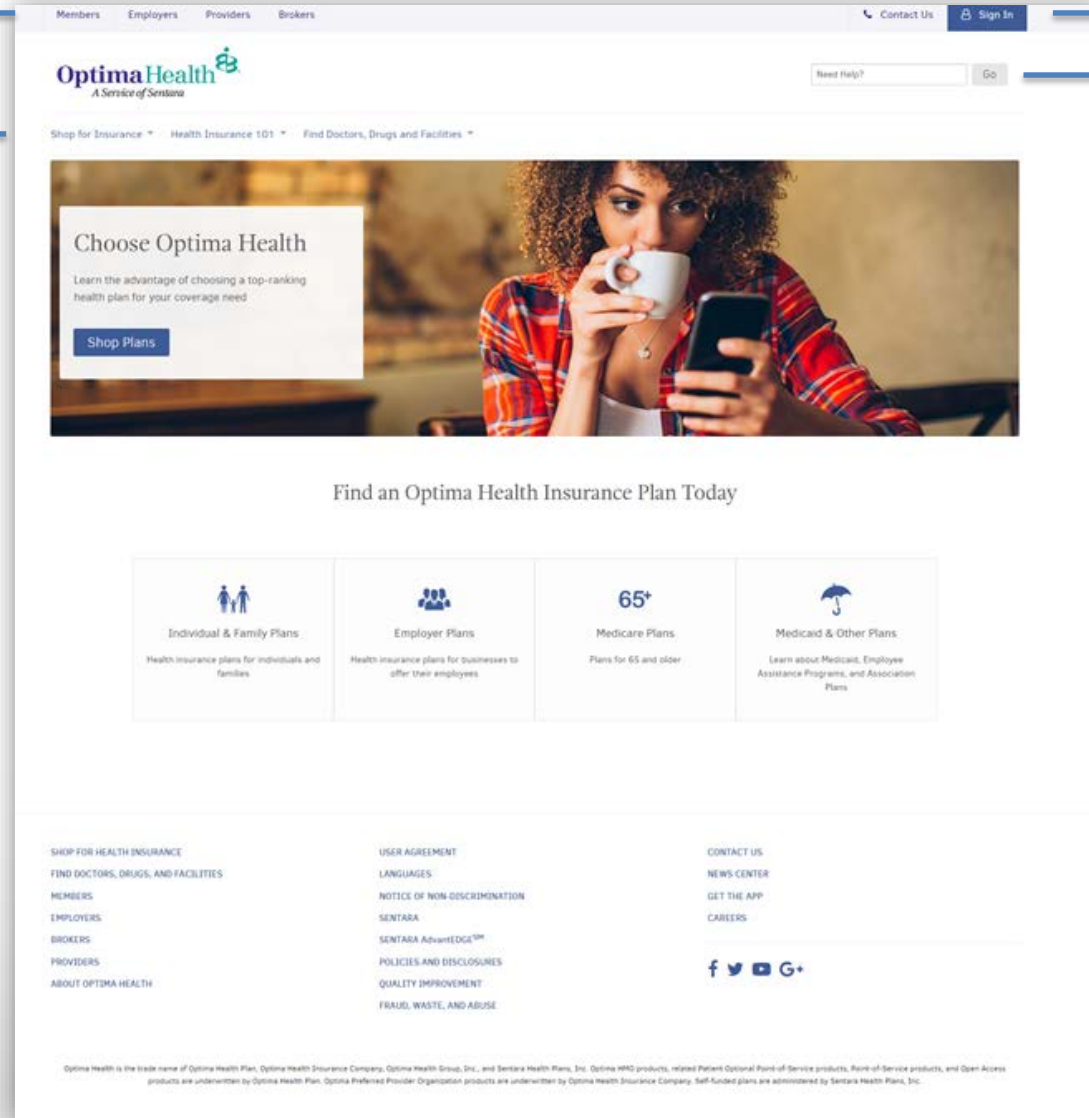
Members Employers Providers Brokers

Contact Us Sign In

OptimaHealth
A Service of Sentara

Need Help? Go

Shop for Insurance Health Insurance 101 Find Doctors, Drugs and Facilities

Choose Optima Health

Learn the advantage of choosing a top-ranking health plan for your coverage need

Shop Plans

Find an Optima Health Insurance Plan Today

Individual & Family Plans

Health insurance plans for individuals and families

Employer Plans

Health insurance plans for businesses to offer their employees

65+

Medicare Plans

Plans for 65 and older

Medicaid & Other Plans

Learn about Medicaid, Employee Assistance Programs, and Association Plans

SHOP FOR HEALTH INSURANCE
FIND DOCTORS, DRUGS, AND FACILITIES
MEMBERS
EMPLOYERS
BROKERS
PROVIDERS
ABOUT OPTIMA HEALTH

USER AGREEMENT
LANGUAGES
NOTICE OF NON-DISCRIMINATION
SENTARA
SENTARA AdvantEDGE$^{SM}$
POLICIES AND DISCLOSURES
QUALITY IMPROVEMENT
FRAUD, WASTE, AND ABUSE

CONTACT US
NEWS CENTER
GET THE APP
CAREERS

Optima Health is the trade name of Optima Health Plan, Optima Health Insurance Company, Optima Health Group, Inc., and Sentara Health Plans, Inc. Optima HMO products, related Patient Optional Point-of-Service products, Point-of-Service products, and Open Access products are underwritten by Optima Health Plan. Optima Preferred Provider Organization products are underwritten by Optima Health Insurance Company. Self-funded plans are administered by Sentara Health Plans, Inc.